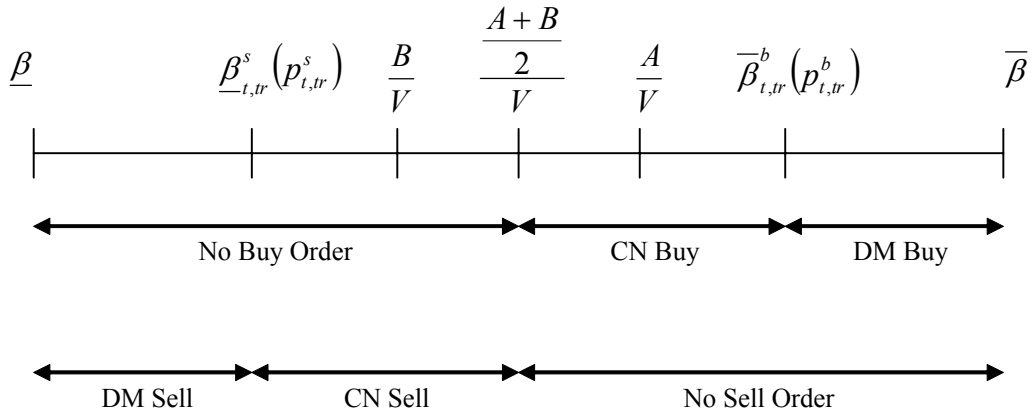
$\underline{\beta}$ $\underline{\beta}^{s}_{t,tr}\left(p^{s}_{t,tr}\right)$ $\frac{B}{V}$ $\frac{\frac{A+B}{2}}{V}$ $\frac{A}{V}$ $\overline{\beta}^{b}_{t,tr}\left(p^{b}_{t,tr}\right)$ $\overline{\beta}$

No Buy Order CN Buy DM Buy

DM Sell CN Sell No Sell Order